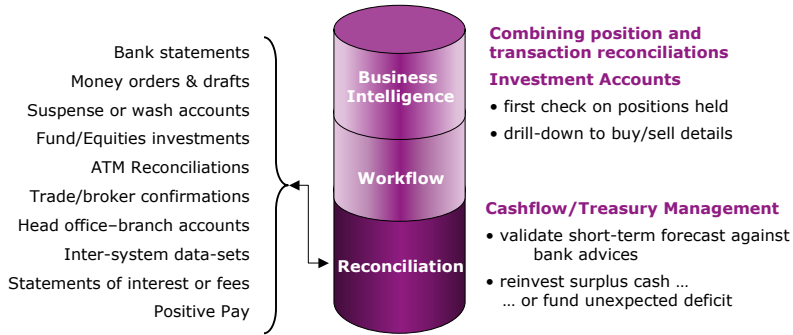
Bank statements
Money orders & drafts
Suspense or wash accounts
Fund/Equities investments
ATM Reconciliations
Trade/broker confirmations
Head office–branch accounts
Inter-system data-sets
Statements of interest or fees
Positive Pay

Business Intelligence
Workflow
Reconciliation

Combining position and transaction reconciliations

Investment Accounts
• first check on positions held
• drill-down to buy/sell details

Cashflow/Treasury Management
• validate short-term forecast against bank advices
• reinvest surplus cash … … or fund unexpected deficit